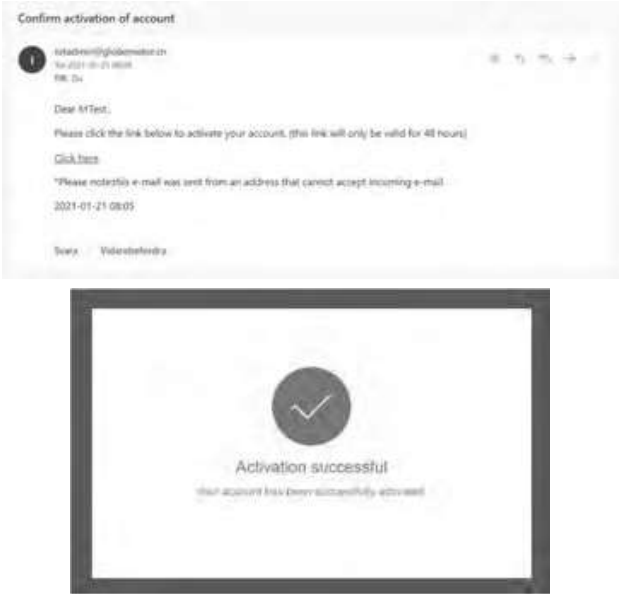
Confirm activation of account

T

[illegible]@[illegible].cn
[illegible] 2021-01-21 08:05
Till: Du

Dear MTest,

Please click the link below to activate your account. (this link will only be valid for 48 hours)

Click here

*Please note:this e-mail was sent from an address that cannot accept incoming e-mail

2021-01-21 08:05

Svara / Vidarebefordra

Activation successful

Your account has been successfully activated